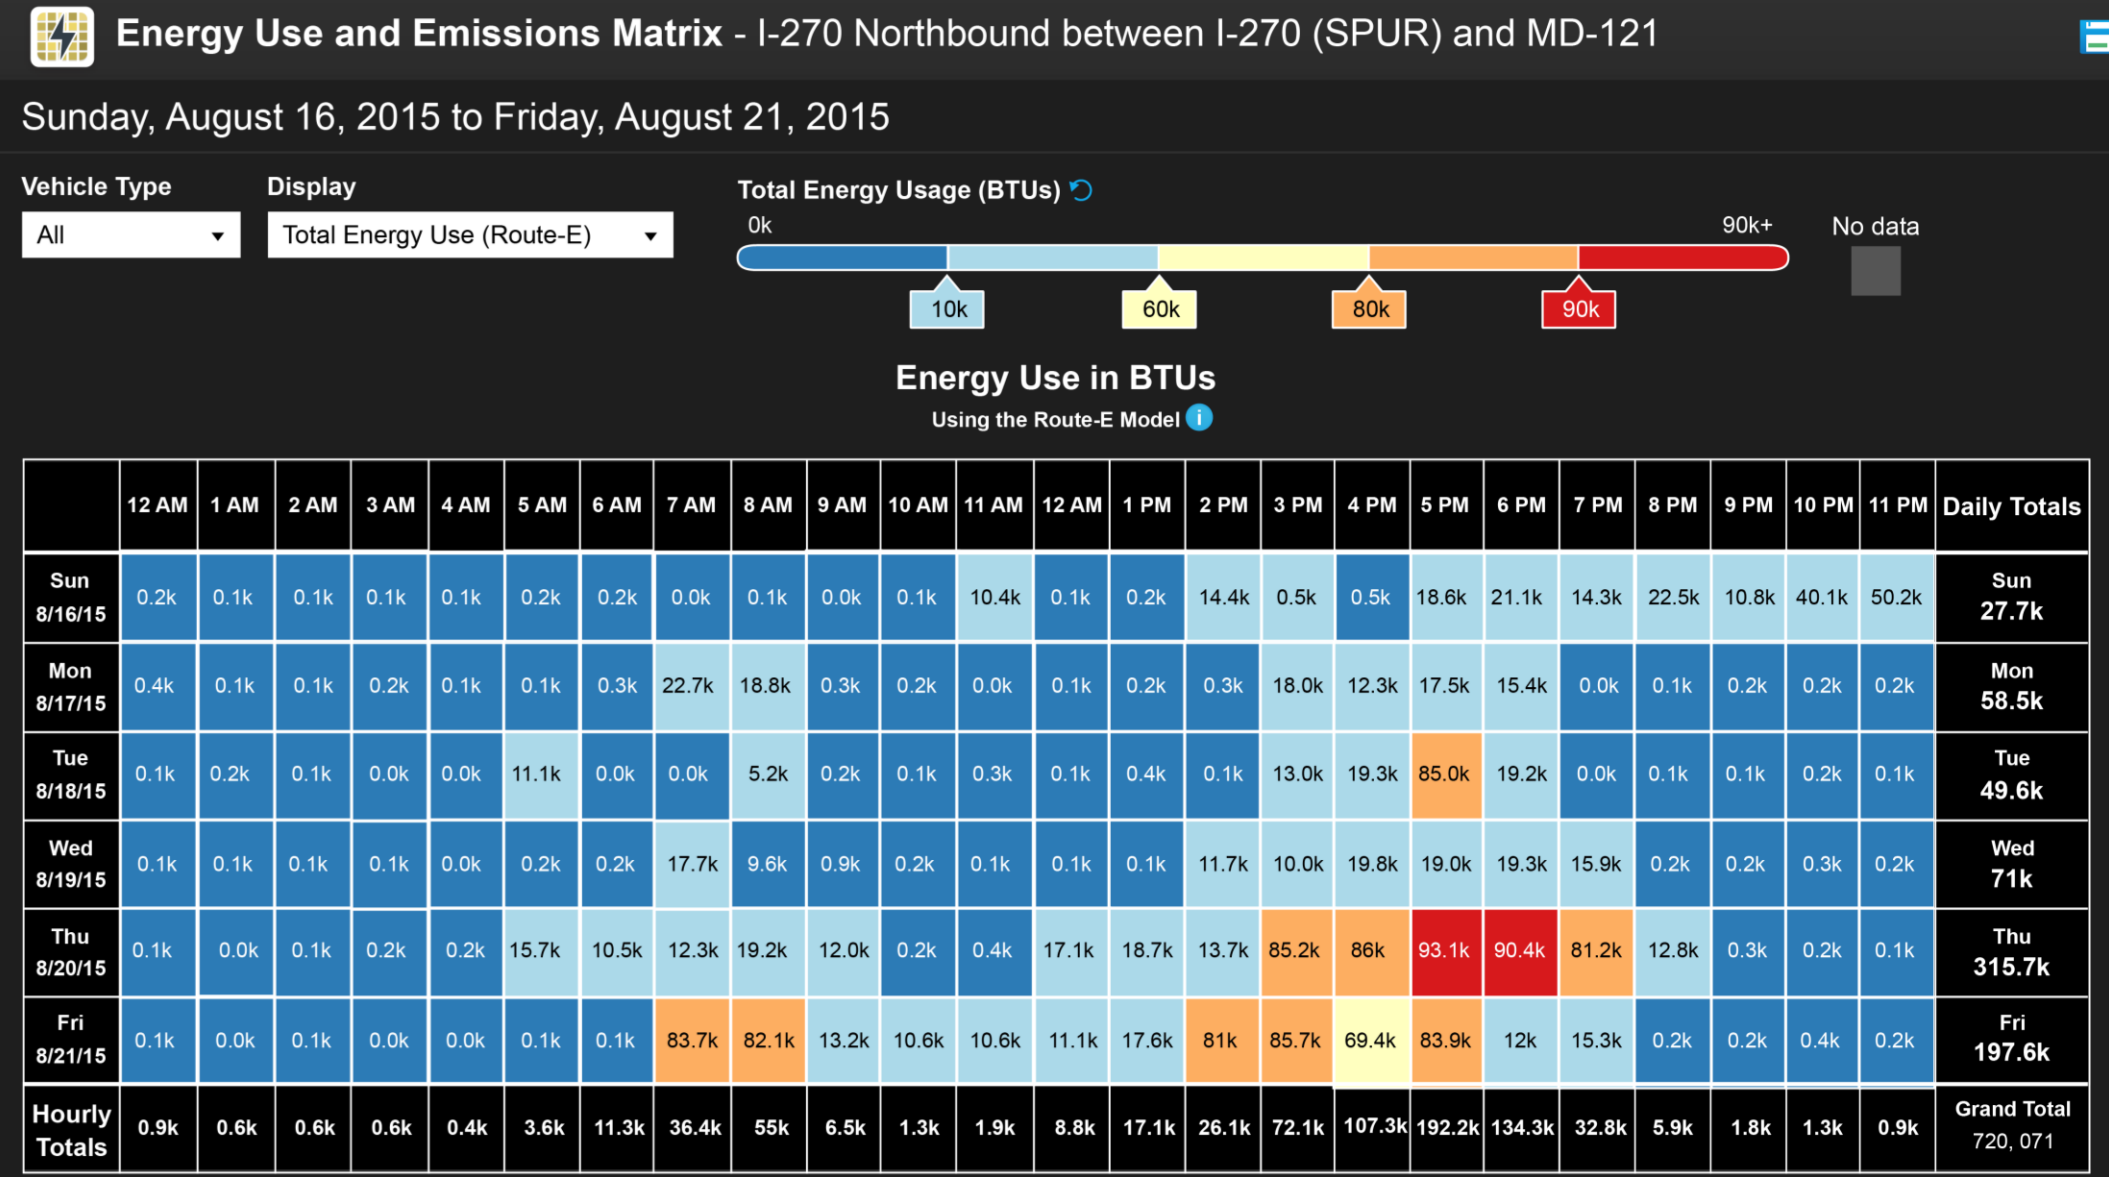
**Energy Use and Emissions Matrix** - I-270 Northbound between I-270 (SPUR) and MD-121

Sunday, August 16, 2015 to Friday, August 21, 2015

Vehicle Type
All

Display
Total Energy Use (Route-E)

Total Energy Usage (BTUs)
0k
90k+
10k
60k
80k
90k

No data

Energy Use in BTUs
Using the Route-E Model

| | 12 AM | 1 AM | 2 AM | 3 AM | 4 AM | 5 AM | 6 AM | 7 AM | 8 AM | 9 AM | 10 AM | 11 AM | 12 AM | 1 PM | 2 PM | 3 PM | 4 PM | 5 PM | 6 PM | 7 PM | 8 PM | 9 PM | 10 PM | 11 PM | Daily Totals |
|---|---|---|---|---|---|---|---|---|---|---|---|---|---|---|---|---|---|---|---|---|---|---|---|---|---|
| Sun 8/16/15 | 0.2k | 0.1k | 0.1k | 0.1k | 0.1k | 0.2k | 0.2k | 0.0k | 0.1k | 0.0k | 0.1k | 10.4k | 0.1k | 0.2k | 14.4k | 0.5k | 0.5k | 18.6k | 21.1k | 14.3k | 22.5k | 10.8k | 40.1k | 50.2k | Sun 27.7k |
| Mon 8/17/15 | 0.4k | 0.1k | 0.1k | 0.2k | 0.1k | 0.1k | 0.3k | 22.7k | 18.8k | 0.3k | 0.2k | 0.0k | 0.1k | 0.2k | 0.3k | 18.0k | 12.3k | 17.5k | 15.4k | 0.0k | 0.1k | 0.2k | 0.2k | 0.2k | Mon 58.5k |
| Tue 8/18/15 | 0.1k | 0.2k | 0.1k | 0.0k | 0.0k | 11.1k | 0.0k | 0.0k | 5.2k | 0.2k | 0.1k | 0.3k | 0.1k | 0.4k | 0.1k | 13.0k | 19.3k | 85.0k | 19.2k | 0.0k | 0.1k | 0.1k | 0.2k | 0.1k | Tue 49.6k |
| Wed 8/19/15 | 0.1k | 0.1k | 0.1k | 0.1k | 0.0k | 0.2k | 0.2k | 17.7k | 9.6k | 0.9k | 0.2k | 0.1k | 0.1k | 0.1k | 11.7k | 10.0k | 19.8k | 19.0k | 19.3k | 15.9k | 0.2k | 0.2k | 0.3k | 0.2k | Wed 71k |
| Thu 8/20/15 | 0.1k | 0.0k | 0.1k | 0.2k | 0.2k | 15.7k | 10.5k | 12.3k | 19.2k | 12.0k | 0.2k | 0.4k | 17.1k | 18.7k | 13.7k | 85.2k | 86k | 93.1k | 90.4k | 81.2k | 12.8k | 0.3k | 0.2k | 0.1k | Thu 315.7k |
| Fri 8/21/15 | 0.1k | 0.0k | 0.1k | 0.0k | 0.0k | 0.1k | 0.1k | 83.7k | 82.1k | 13.2k | 10.6k | 10.6k | 11.1k | 17.6k | 81k | 85.7k | 69.4k | 83.9k | 12k | 15.3k | 0.2k | 0.2k | 0.4k | 0.2k | Fri 197.6k |
| Hourly Totals | 0.9k | 0.6k | 0.6k | 0.6k | 0.4k | 3.6k | 11.3k | 36.4k | 55k | 6.5k | 1.3k | 1.9k | 8.8k | 17.1k | 26.1k | 72.1k | 107.3k | 192.2k | 134.3k | 32.8k | 5.9k | 1.8k | 1.3k | 0.9k | Grand Total 720, 071 |